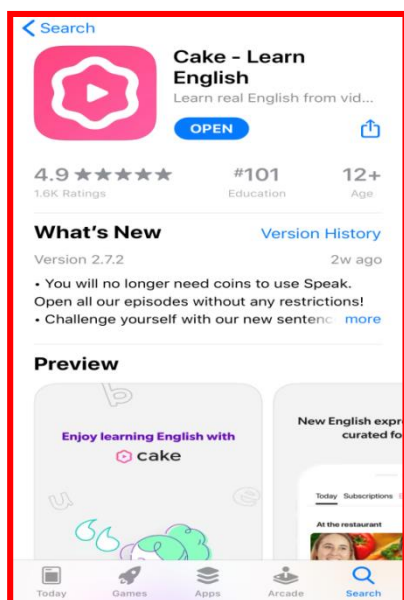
< Search

Cake - Learn English

Learn real English from vid...

OPEN

4.9 ★★★★★
1.6K Ratings

#101
Education

12+
Age

What's New

Version History

Version 2.7.2

2w ago

• You will no longer need coins to use Speak. Open all our episodes without any restrictions!
• Challenge yourself with our new sentenc more

Preview

Enjoy learning English with
cake

New English expr
curated fo

Today Subscriptions

At the restaurant

Today Games Apps Arcade Search